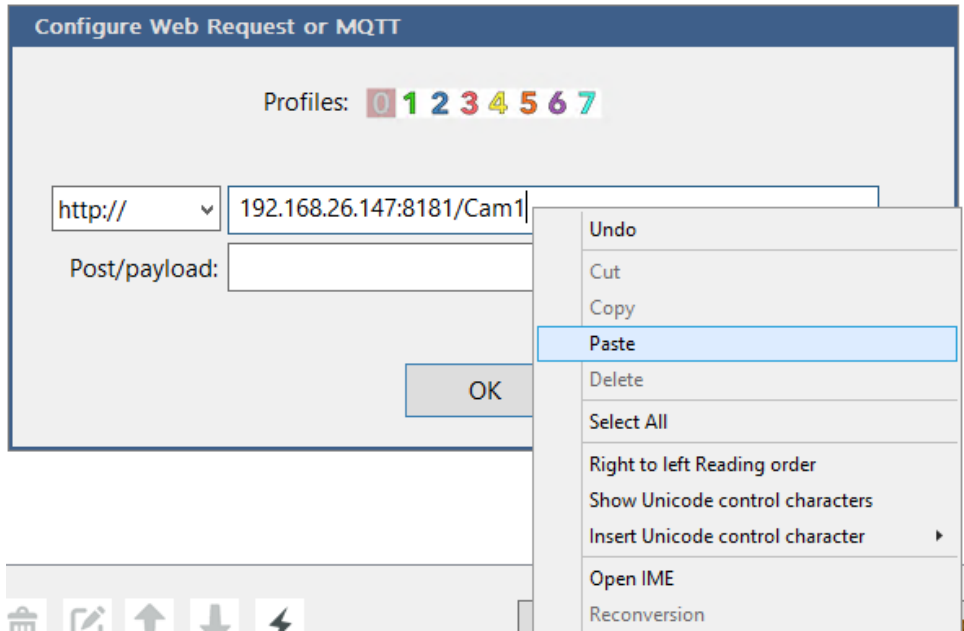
Configure Web Request or MQTT

Profiles: 0 1 2 3 4 5 6 7

http://

192.168.26.147:8181/Cam1

Post/payload:

OK

Undo
Cut
Copy
Paste
Delete
Select All
Right to left Reading order
Show Unicode control characters
Insert Unicode control character
Open IME
Reconversion